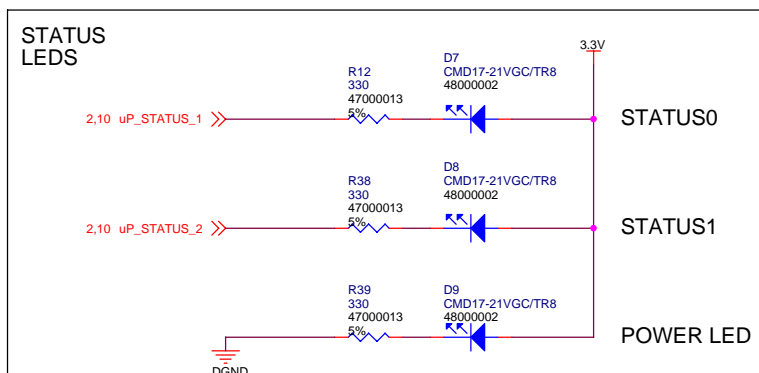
STATUS
LEDS

3,3V

R12
330
47000013
5%

D7
CMD17-21VGC/TR8
48000002

2,10 uP_STATUS_1

STATUS0

R38
330
47000013
5%

D8
CMD17-21VGC/TR8
48000002

2,10 uP_STATUS_2

STATUS1

R39
330
47000013
5%

D9
CMD17-21VGC/TR8
48000002

POWER LED

DGND